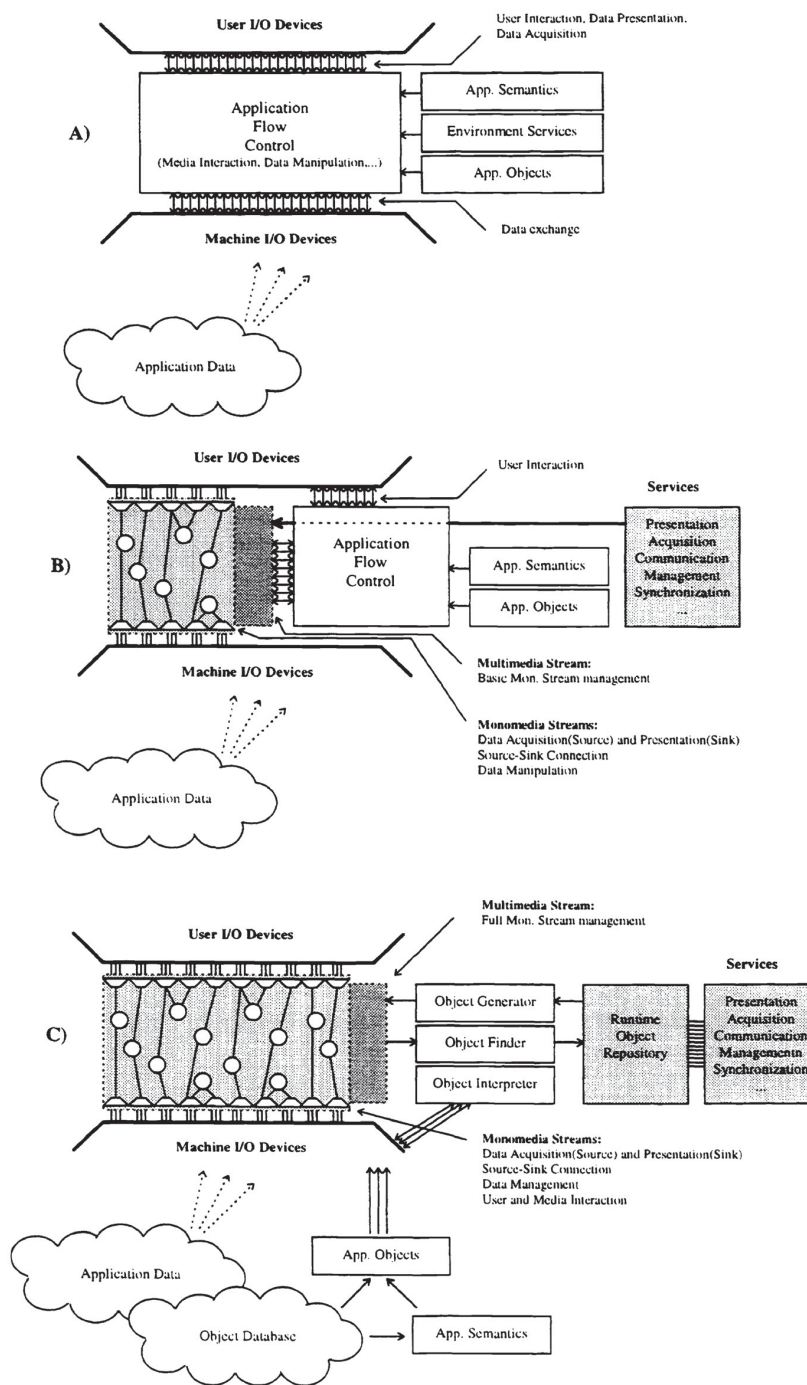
User I/O Devices

User Interaction, Data Presentation, Data Acquisition

Application Flow Control (Media Interaction, Data Manipulation,...)

App. Semantics

Environment Services

App. Objects

A)

Machine I/O Devices

Data exchange

Application Data

User I/O Devices

User Interaction

Services

Presentation
Acquisition
Communication
Management
Synchronization
...

B)

Application Flow Control

App. Semantics

App. Objects

Machine I/O Devices

Multimedia Stream:
Basic Mon. Stream management

Monomedia Streams:
Data Acquisition(Source) and Presentation(Sink)
Source-Sink Connection
Data Manipulation

Application Data

Multimedia Stream:
Full Mon. Stream management

User I/O Devices

Services

Object Generator

Object Finder

Object Interpreter

Runtime Object Repository

Presentation
Acquisition
Communication
Managements
Synchronization
...

C)

Machine I/O Devices

Monomedia Streams:
Data Acquisition(Source) and Presentation(Sink)
Source-Sink Connection
Data Management
User and Media Interaction

App. Objects

Application Data

Object Database

App. Semantics